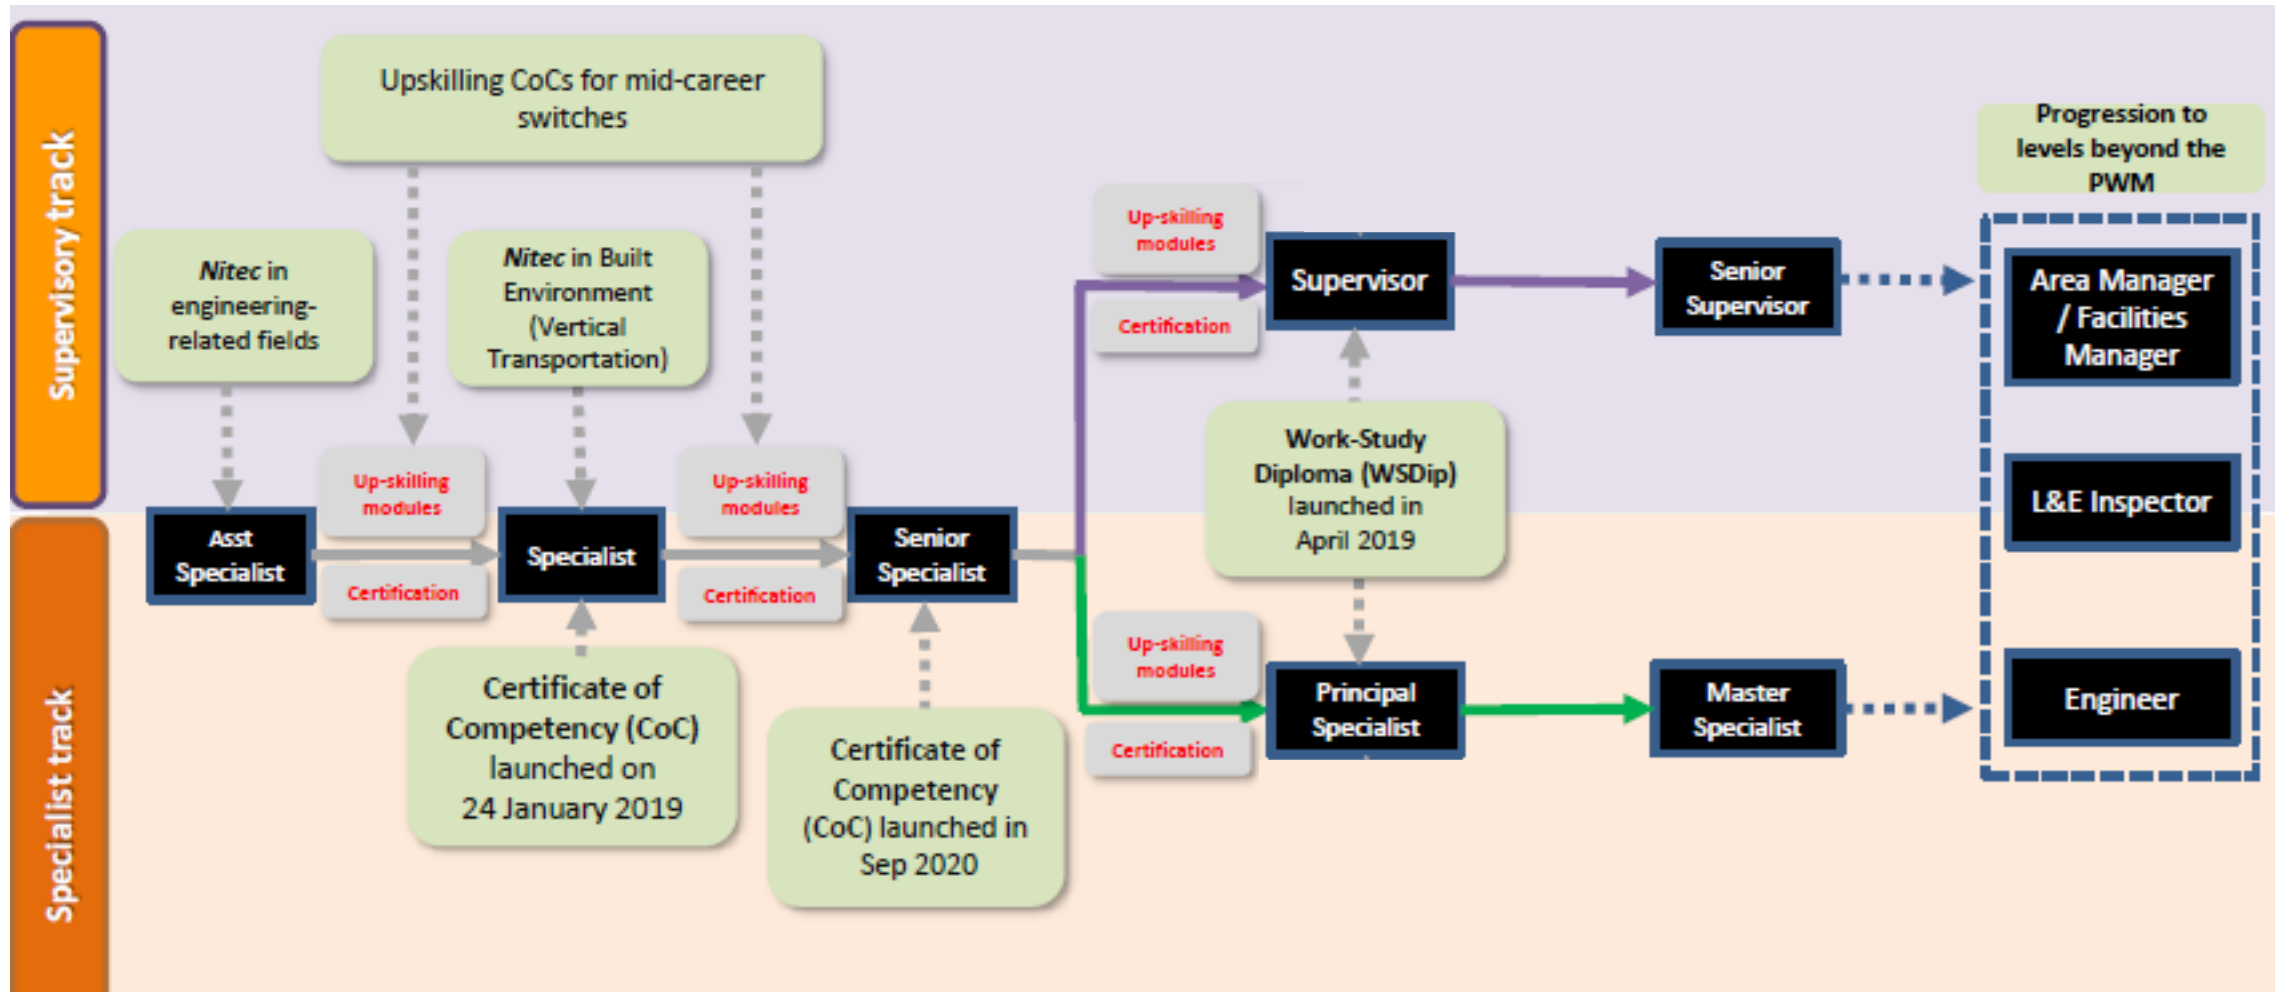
Supervisory track

Specialist track

Upskilling CoCs for mid-career switches

Nitec in engineering-related fields

Nitec in Built Environment (Vertical Transportation)

Asst Specialist

Up-skilling modules

Certification

Specialist

Up-skilling modules

Certification

Senior Specialist

Certificate of Competency (CoC) launched on 24 January 2019

Certificate of Competency (CoC) launched in Sep 2020

Up-skilling modules

Certification

Supervisor

Senior Supervisor

Work-Study Diploma (WSDip) launched in April 2019

Up-skilling modules

Certification

Principal Specialist

Master Specialist

Progression to levels beyond the PWM

Area Manager / Facilities Manager

L&E Inspector

Engineer